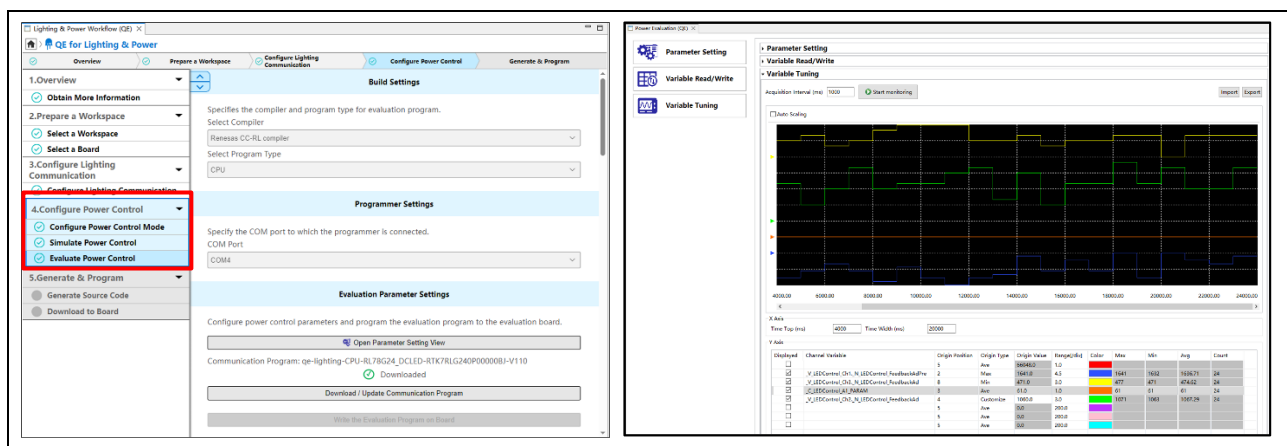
Lighting & Power Workflow (QE) ✕

QE for Lighting & Power

Overview | Prepare a Workspace | Configure Lighting Communication | Configure Power Control | Generate & Program

1.Overview
Obtain More Information
2.Prepare a Workspace
Select a Workspace
Select a Board
3.Configure Lighting Communication
Configure Lighting Communication
4.Configure Power Control
Configure Power Control Mode
Simulate Power Control
Evaluate Power Control
5.Generate & Program
Generate Source Code
Download to Board

Build Settings
Specifies the compiler and program type for evaluation program.
Select Compiler
Renesas CC-RL compiler
Select Program Type
CPU

Programmer Settings
Specify the COM port to which the programmer is connected.
COM Port
COM4

Evaluation Parameter Settings
Configure power control parameters and program the evaluation program to the evaluation board.
Open Parameter Setting View
Communication Program: qe-lighting-CPU-RL78G24_DCLED-RTK7RLG240P00000BJ-V110
Downloaded
Download / Update Communication Program
Write the Evaluation Program on Board

Power Evaluation (QE) ✕

Parameter Setting
Variable Read/Write
Variable Tuning

▸ Parameter Setting
▸ Variable Read/Write
▾ Variable Tuning
Acquisition Interval (ms) 1000 Start monitoring
Import Export
Auto Scaling

4000.00 6000.00 8000.00 10000.00 12000.00 14000.00 16000.00 18000.00 20000.00 22000.00 24000.00

X Axis
Time Top (ms) 4000 Time Width (ms) 20000
Y Axis

| Displayed | Channel Variable | Origin Position | Origin Type | Origin Value | Range[/div] | Color | Max | Min | Avg | Count |
|---|---|---|---|---|---|---|---|---|---|---|
| ☐ | | 5 | Ave | 66048.0 | 1.0 | | | | | |
| ☑ | _V_LEDControl_Ch1_N_LEDControl_FeedbackAdPre | 2 | Max | 1641.0 | 4.5 | | 1641 | 1632 | 1636.71 | 24 |
| ☑ | _V_LEDControl_Ch1_N_LEDControl_FeedbackAd | 8 | Min | 471.0 | 3.0 | | 477 | 471 | 474.62 | 24 |
| ☑ | _C_LEDControl_A1_PARAM | 5 | Ave | 61.0 | 1.0 | | 61 | 61 | 61 | 24 |
| ☑ | _V_LEDControl_Ch3_N_LEDControl_FeedbackAd | 4 | Customize | 1060.0 | 3.0 | | 1071 | 1061 | 1067.29 | 24 |
| ☐ | | 5 | Ave | 0.0 | 200.0 | | | | | |
| ☐ | | 5 | Ave | 0.0 | 200.0 | | | | | |
| ☐ | | 5 | Ave | 0.0 | 200.0 | | | | | |